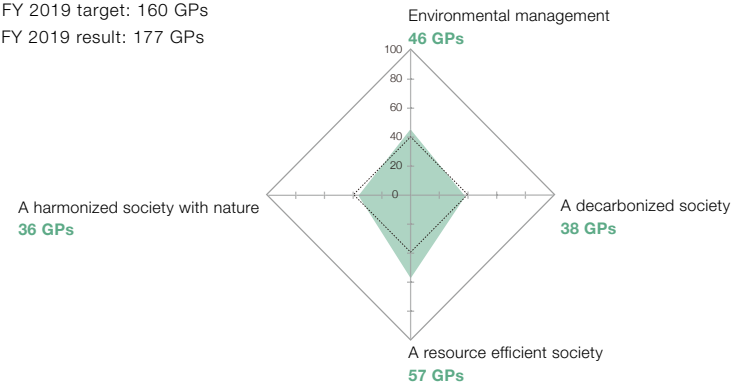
FY 2019 target: 160 GPs
FY 2019 result: 177 GPs

Environmental management
46 GPs

100
80
60
40
20
0

A harmonized society with nature
36 GPs

A decarbonized society
38 GPs

A resource efficient society
57 GPs